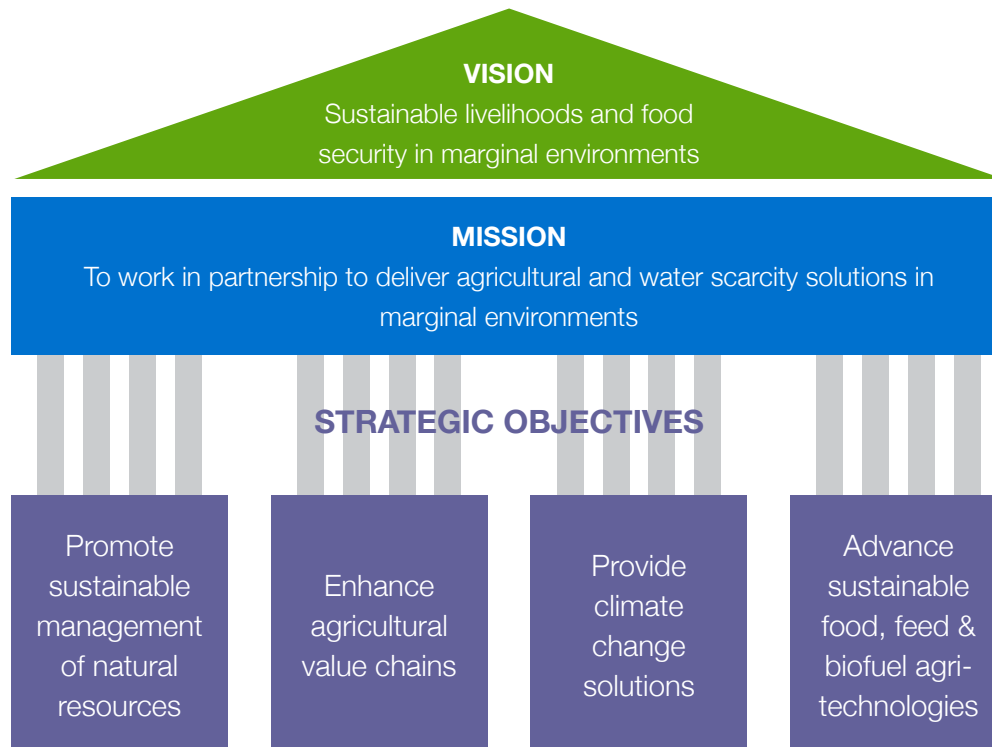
VISION
Sustainable livelihoods and food security in marginal environments

MISSION
To work in partnership to deliver agricultural and water scarcity solutions in marginal environments

STRATEGIC OBJECTIVES

Promote sustainable management of natural resources

Enhance agricultural value chains

Provide climate change solutions

Advance sustainable food, feed & biofuel agri-technologies